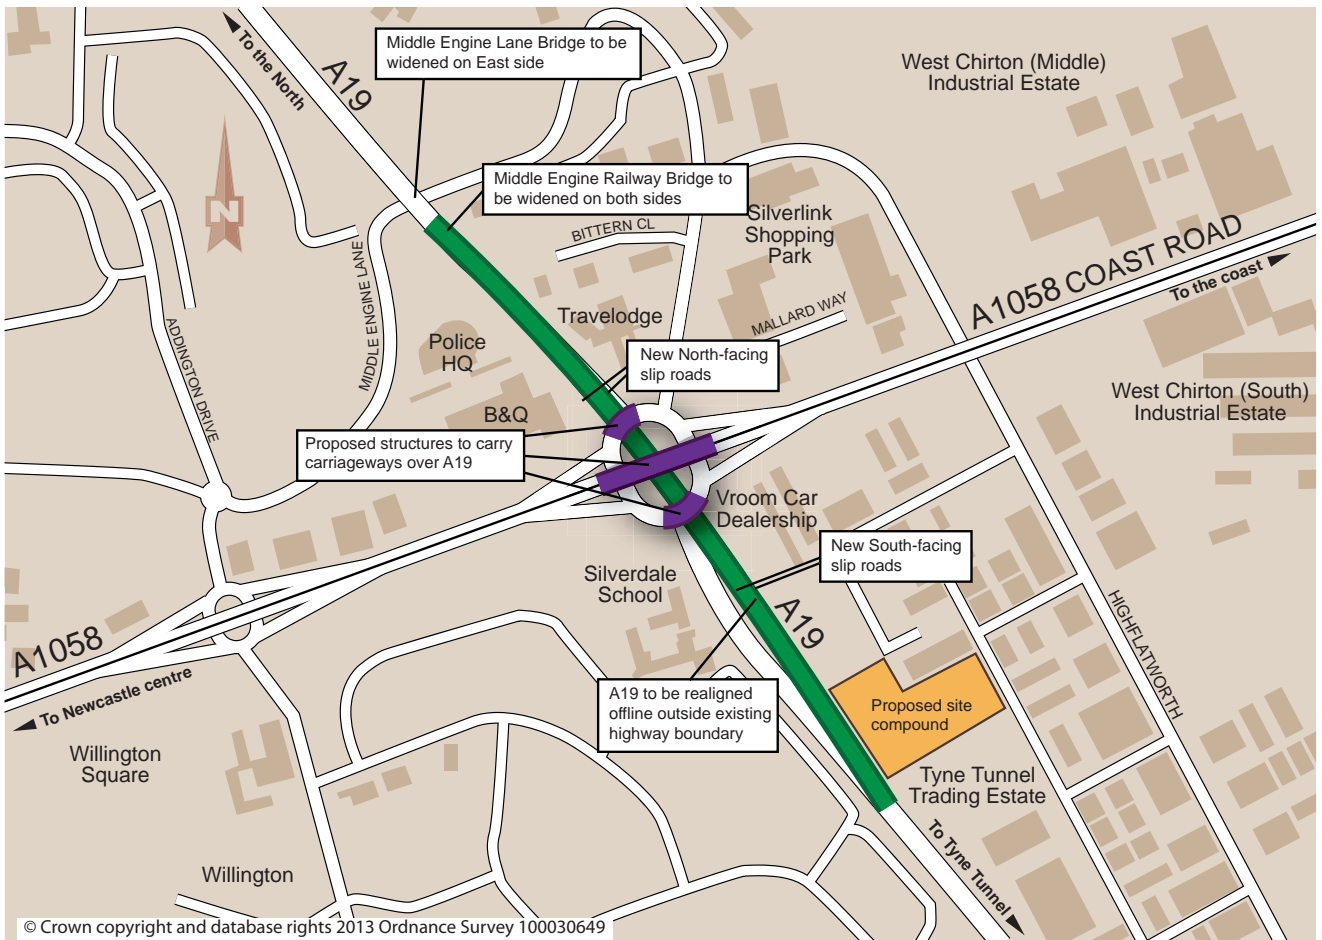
To the North

A19

Middle Engine Lane Bridge to be widened on East side

West Chirton (Middle) Industrial Estate

Middle Engine Railway Bridge to be widened on both sides

N

Silverlink Shopping Park

BITTERN CL

MIDDLE ENGINE LANE

ADDINGTON DRIVE

A1058 COAST ROAD

To the coast

Travelodge

MALLARD WAY

Police HQ

New North-facing slip roads

West Chirton (South) Industrial Estate

B&Q

Proposed structures to carry carriageways over A19

Vroom Car Dealership

New South-facing slip roads

Silverdale School

A19

HIGHFLATWORTH

A1058

To Newcastle centre

A19 to be realigned offline outside existing highway boundary

Proposed site compound

Willington Square

Tyne Tunnel Trading Estate

To Tyne Tunnel

Willington

© Crown copyright and database rights 2013 Ordnance Survey 100030649